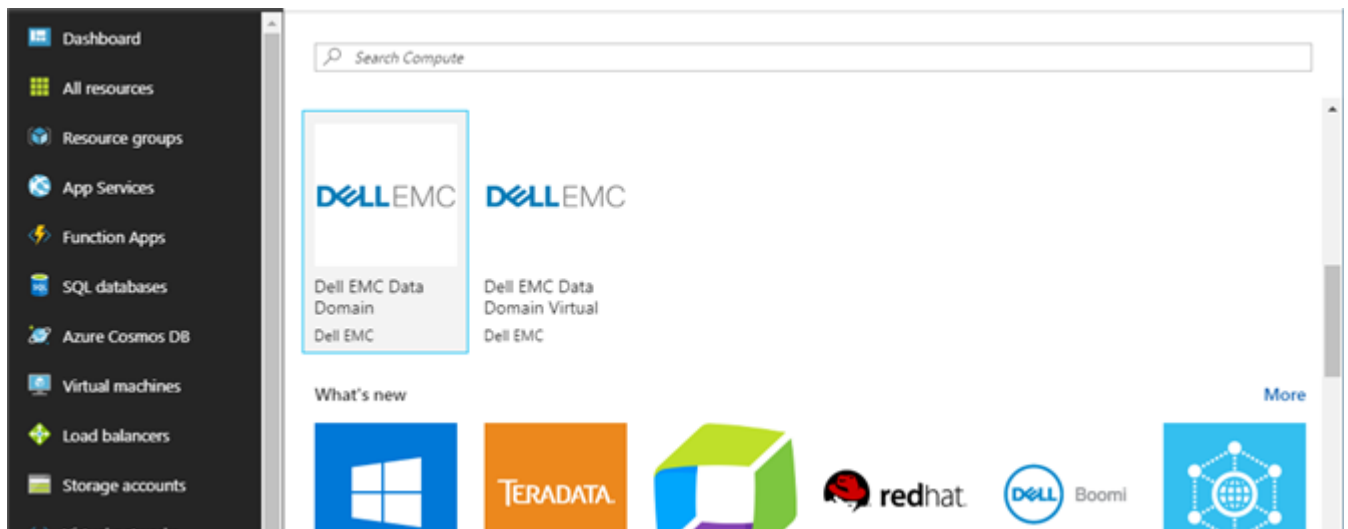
Dashboard
All resources
Resource groups
App Services
Function Apps
SQL databases
Azure Cosmos DB
Virtual machines
Load balancers
Storage accounts

Search Compute

DELLEMC
Dell EMC Data Domain
Dell EMC

DELLEMC
Dell EMC Data Domain Virtual
Dell EMC

What's new
More

TERADATA.
redhat.
DELL Boomi